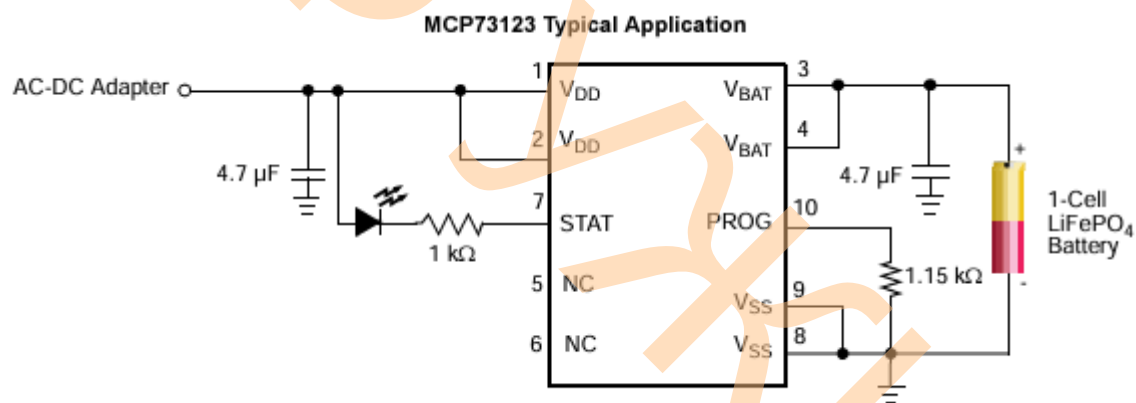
MCP73123 Typical Application

AC-DC Adapter

4.7 µF

1 kΩ

1 $V_{DD}$

2 $V_{DD}$

7 STAT

5 NC

6 NC

3 $V_{BAT}$

4 $V_{BAT}$

10 PROG

9 $V_{SS}$

8 $V_{SS}$

4.7 µF

1.15 kΩ

+

-

1-Cell $LiFePO_4$ Battery